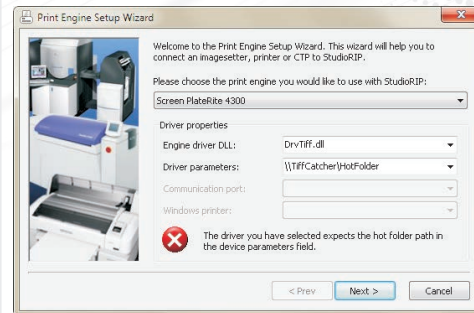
Print Engine Setup Wizard

Welcome to the Print Engine Setup Wizard. This wizard will help you to connect an imagesetter, printer or CTP to StudioRIP.

Please choose the print engine you would like to use with StudioRIP:

Screen PlateRite 4300

Driver properties

Engine driver DLL: DrvTiff.dll

Driver parameters: \\TiffCatcher\HotFolder

Communication port:

Windows printer:

The driver you have selected expects the hot folder path in the device parameters field.

< Prev Next > Cancel